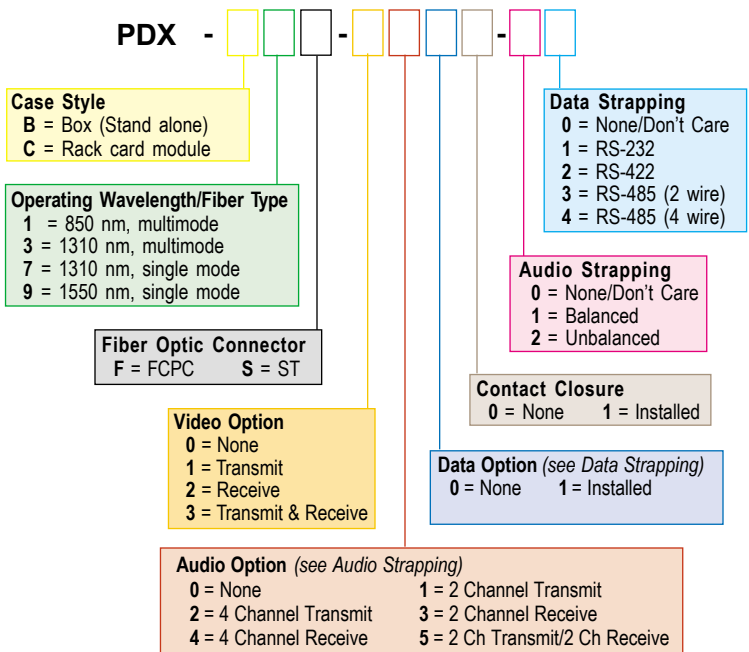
PDX - - -

Case Style
B = Box (Stand alone)
C = Rack card module

Operating Wavelength/Fiber Type
1 = 850 nm, multimode
3 = 1310 nm, multimode
7 = 1310 nm, single mode
9 = 1550 nm, single mode

Fiber Optic Connector
F = FCPC S = ST

Video Option
0 = None
1 = Transmit
2 = Receive
3 = Transmit & Receive

Audio Option (see Audio Strapping)
0 = None
1 = 2 Channel Transmit
2 = 4 Channel Transmit
3 = 2 Channel Receive
4 = 4 Channel Receive
5 = 2 Ch Transmit/2 Ch Receive

Data Strapping
0 = None/Don't Care
1 = RS-232
2 = RS-422
3 = RS-485 (2 wire)
4 = RS-485 (4 wire)

Audio Strapping
0 = None/Don't Care
1 = Balanced
2 = Unbalanced

Contact Closure
0 = None 1 = Installed

Data Option (see Data Strapping)
0 = None 1 = Installed